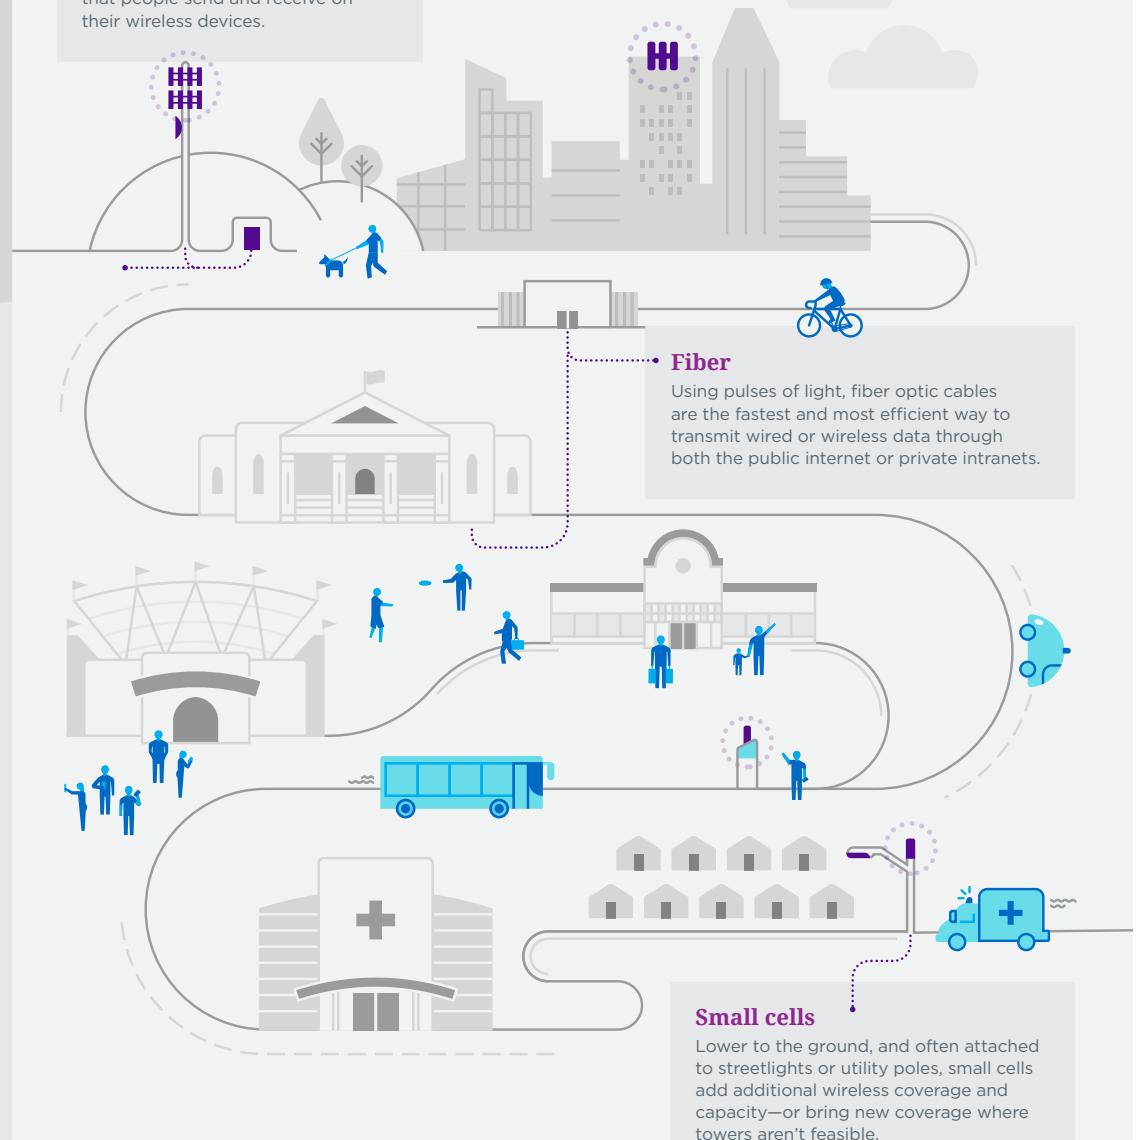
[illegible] their wireless devices.

Fiber
Using pulses of light, fiber optic cables are the fastest and most efficient way to transmit wired or wireless data through both the public internet or private intranets.

Small cells
Lower to the ground, and often attached to streetlights or utility poles, small cells add additional wireless coverage and capacity—or bring new coverage where towers aren't feasible.